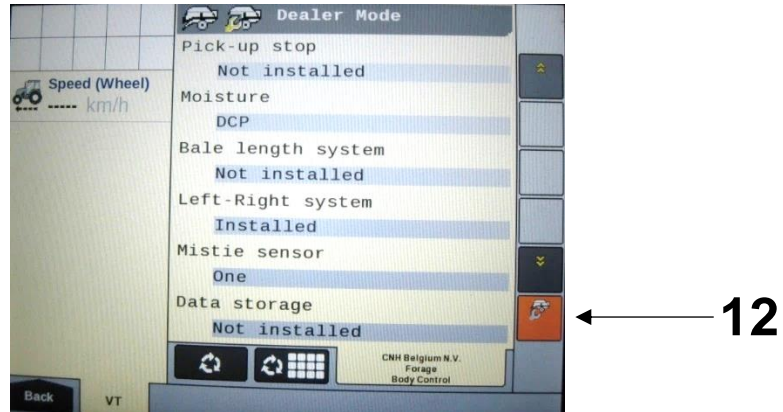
Dealer Mode

Speed (Wheel)
----- km/h

Pick-up stop
Not installed
Moisture
DCP
Bale length system
Not installed
Left-Right system
Installed
Mistie sensor
One
Data storage
Not installed

CNH Belgium N.V.
Forage
Body Control

Back
VT

12